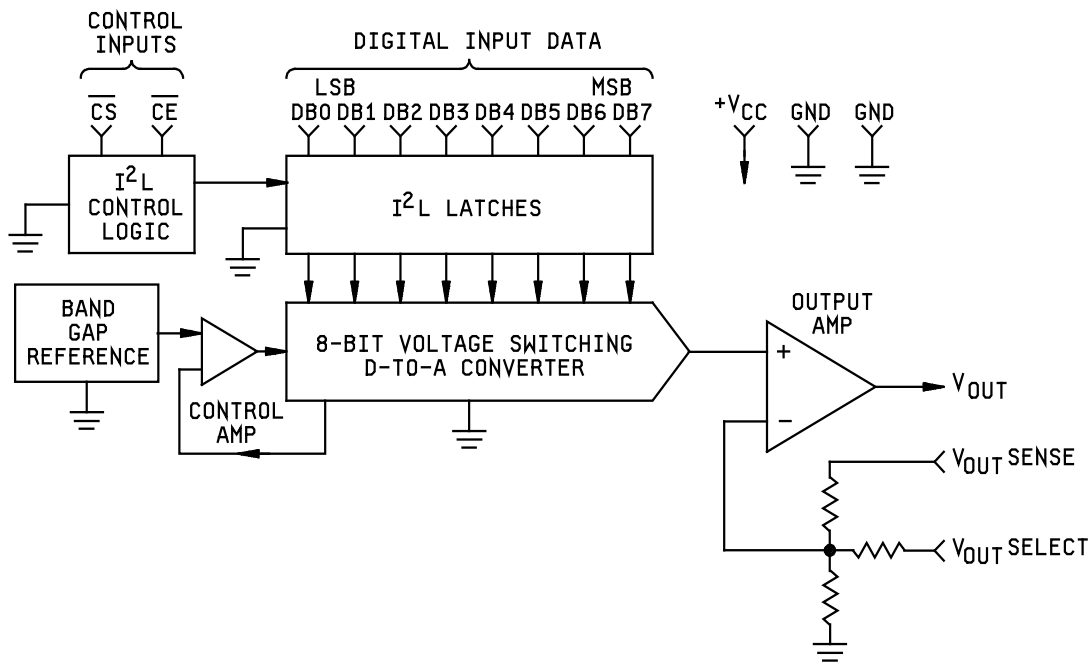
CONTROL INPUTS

$\overline{CS}$ $\overline{CE}$

DIGITAL INPUT DATA

LSB MSB

DB0 DB1 DB2 DB3 DB4 DB5 DB6 DB7

$+V_{CC}$ GND GND

$I^2L$ CONTROL LOGIC

$I^2L$ LATCHES

BAND GAP REFERENCE

8-BIT VOLTAGE SWITCHING D-TO-A CONVERTER

CONTROL AMP

OUTPUT AMP

+

−

$V_{OUT}$

$V_{OUT}$ SENSE

$V_{OUT}$ SELECT